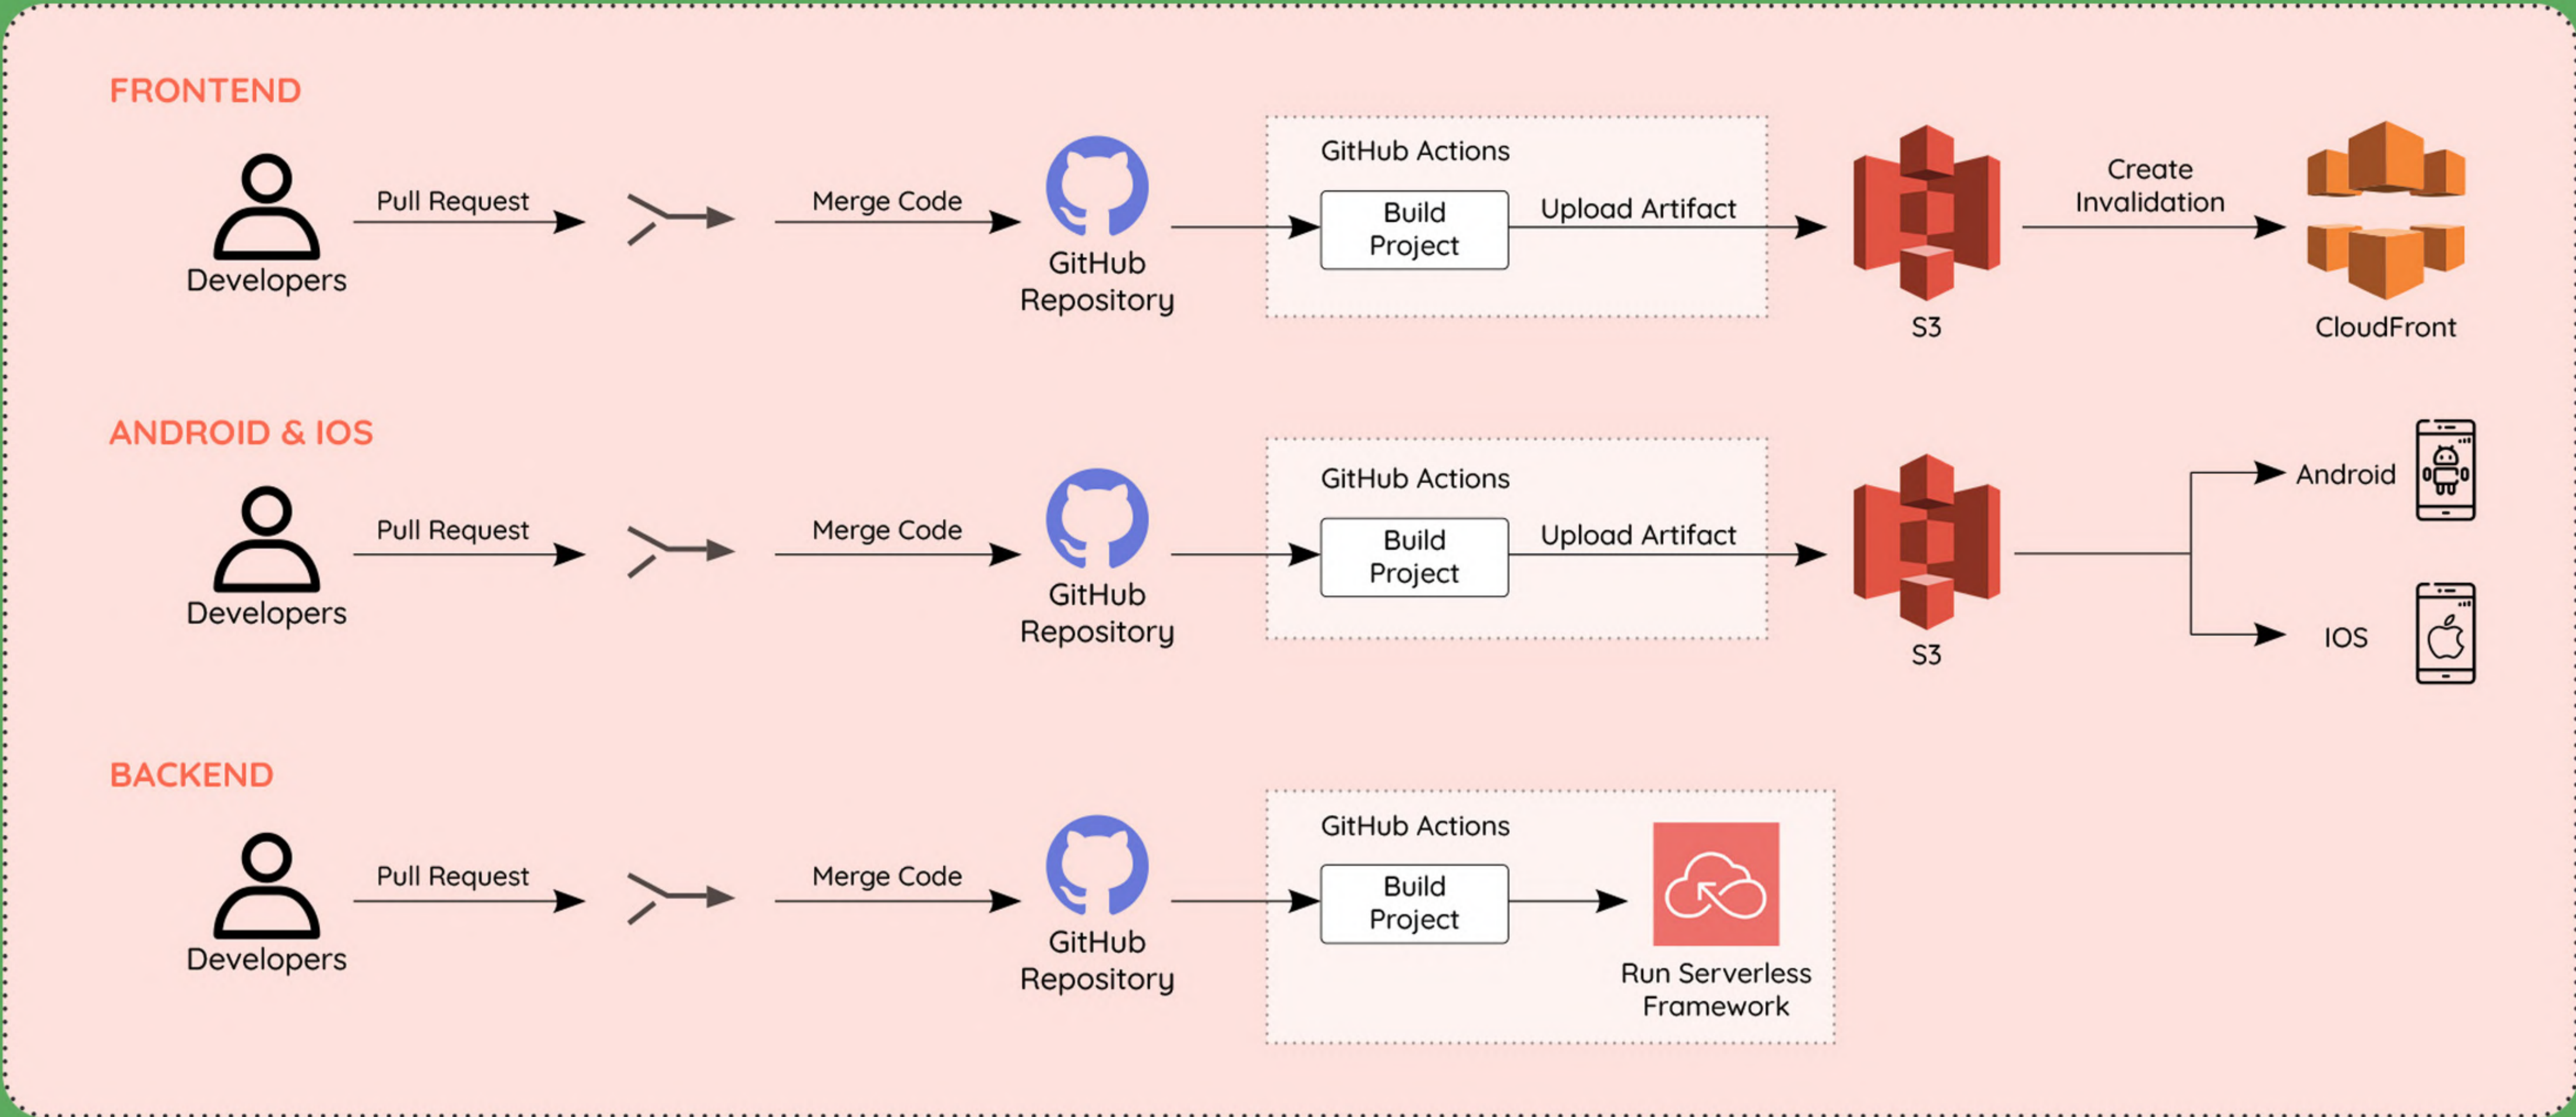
FRONTEND

Developers

Pull Request

Merge Code

GitHub Repository

GitHub Actions

Build Project

Upload Artifact

S3

Create Invalidation

CloudFront

ANDROID & IOS

Developers

Pull Request

Merge Code

GitHub Repository

GitHub Actions

Build Project

Upload Artifact

S3

Android

IOS

BACKEND

Developers

Pull Request

Merge Code

GitHub Repository

GitHub Actions

Build Project

Run Serverless Framework